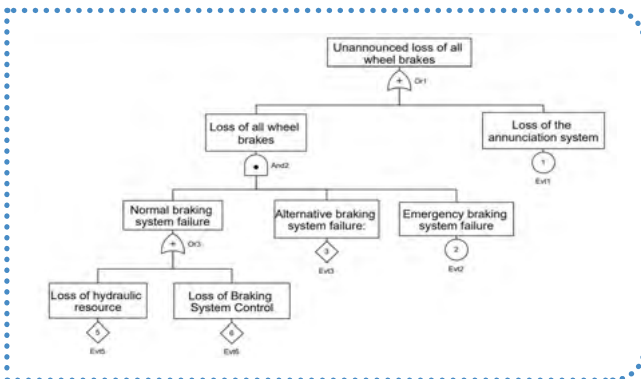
Unannounced loss of all wheel brakes

+

Or1

Loss of all wheel brakes

And2

Loss of the annunciation system

1

Evt1

Normal braking system failure

+

Or3

Alternative braking system failure:

3

Evt3

Emergency braking system failure

2

Evt2

Loss of hydraulic resource

5

Evt5

Loss of Braking System Control

6

Evt6